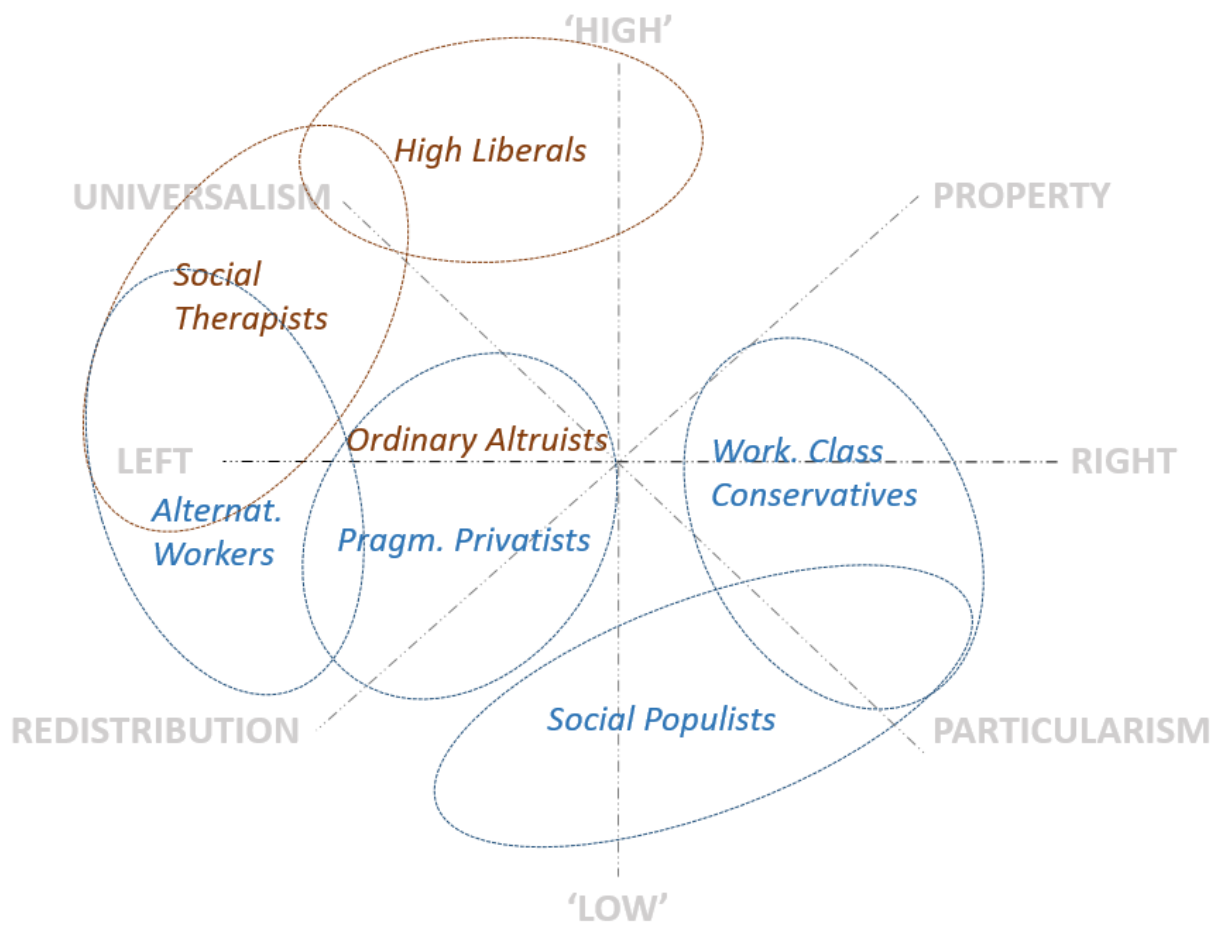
'HIGH'

High Liberals

UNIVERSALISM

PROPERTY

Social Therapists

Ordinary Altruists

LEFT

Work. Class Conservatives

RIGHT

Alternat. Workers

Pragm. Privatists

REDISTRIBUTION

Social Populists

PARTICULARISM

'LOW'